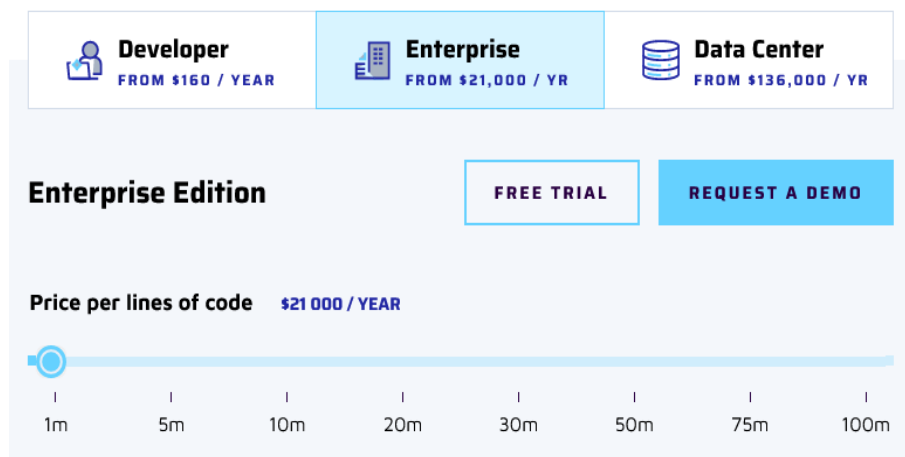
Developer
FROM $160 / YEAR

Enterprise
FROM $21,000 / YR

Data Center
FROM $136,000 / YR

Enterprise Edition

FREE TRIAL

REQUEST A DEMO

Price per lines of code $21 000 / YEAR

1m 5m 10m 20m 30m 50m 75m 100m